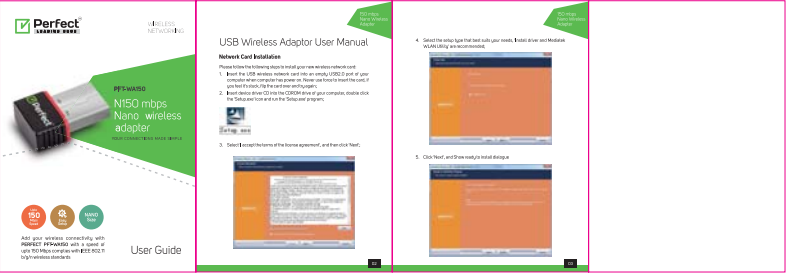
Perfect
LEARNING HUBS

WIRELESS
NETWORKING

PFT-WA150

N150 mbps
Nano wireless
adapter

YOUR CONNECTIONS MADE SIMPLE

Upto 150 Mbps Speed

Easy Setup

NANO Size

Add your wireless connectivity with PERFECT PFT-WA150 with a speed of upto 150 Mbps complies with IEEE 802.11 b/g/n wireless standards.

User Guide

150 mbps
Nano Wireless
Adaptor

USB Wireless Adaptor User Manual

Network Card Installation

Please follow the following steps to install your new wireless network card:

1. Insert the USB wireless network card into an empty USB2.0 port of your computer when computer has power on. Never use force to insert the card, if you feel it's stuck, flip the card over and try again.

2. Insert device driver CD into the CDROM drive of your computer, double click the 'Setup.exe' icon and run the 'Setup.exe' program.

Setup.exe

3. Select I accept the terms of the license agreement', and then click 'Next'.

02

150 mbps
Nano Wireless
Adaptor

4. Select the setup type that best suits your needs, Install driver and Mediatek WLAN Utility' are recommended.

5. Click 'Next', and Show ready to install dialogue.

03